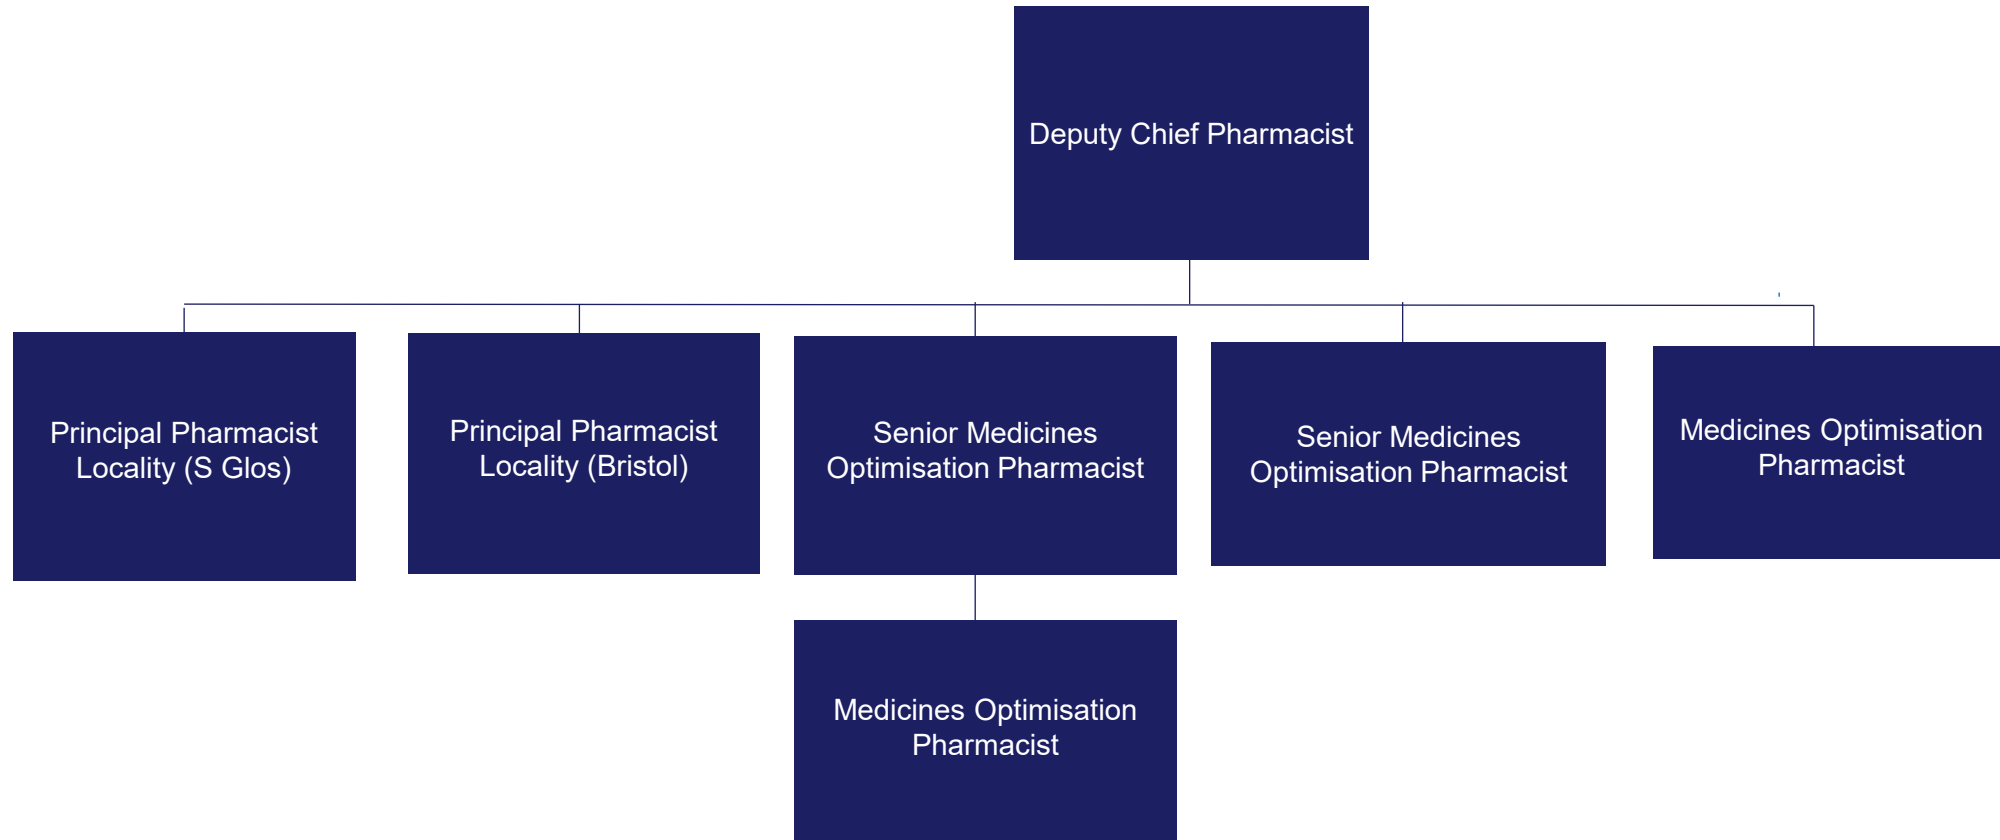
Deputy Chief Pharmacist

Principal Pharmacist Locality (S Glos)

Principal Pharmacist Locality (Bristol)

Senior Medicines Optimisation Pharmacist

Senior Medicines Optimisation Pharmacist

Medicines Optimisation Pharmacist

Medicines Optimisation Pharmacist